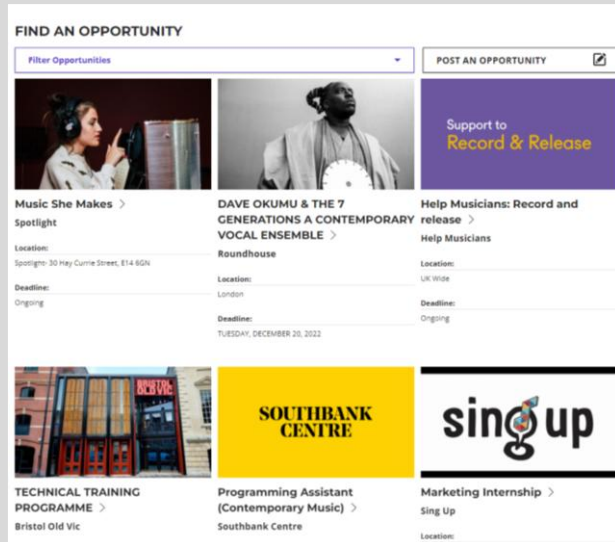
FIND AN OPPORTUNITY

Filter Opportunities

POST AN OPPORTUNITY

Support to Record & Release

Music She Makes >
Spotlight

Location:
Spotlight- 30 Hay Currie Street, E14 6GN

Deadline:
Ongoing

DAVE OKUMU & THE 7 GENERATIONS A CONTEMPORARY VOCAL ENSEMBLE >
Roundhouse

Location:
London

Deadline:
TUESDAY, DECEMBER 20, 2022

Help Musicians: Record and release >
Help Musicians

Location:
UK Wide

Deadline:
Ongoing

BRISTOL OLD VIC

SOUTHBANK CENTRE

sing up

TECHNICAL TRAINING PROGRAMME >
Bristol Old Vic

Programming Assistant (Contemporary Music) >
Southbank Centre

Marketing Internship >
Sing Up

Location: